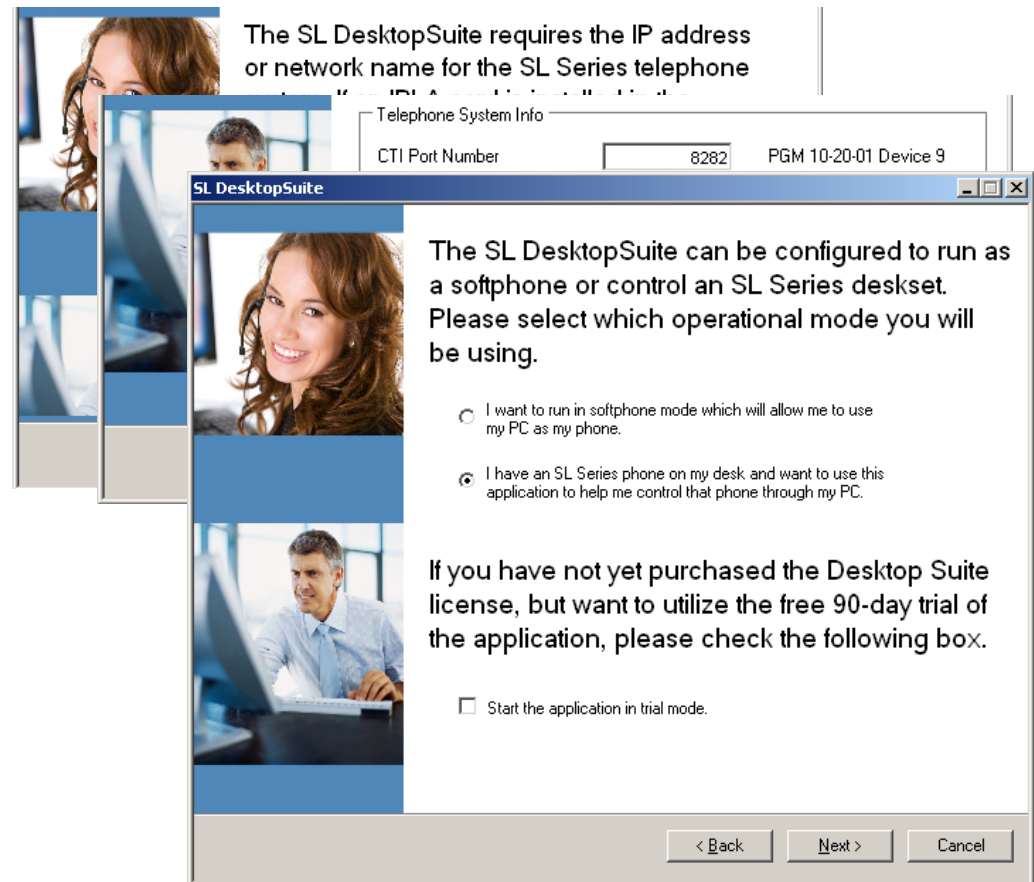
The SL DesktopSuite requires the IP address or network name for the SL Series telephone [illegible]

Telephone System Info

CTI Port Number 8282 PGM 10-20-01 Device 9

SL DesktopSuite

The SL DesktopSuite can be configured to run as a softphone or control an SL Series deskset. Please select which operational mode you will be using.

I want to run in softphone mode which will allow me to use my PC as my phone.

I have an SL Series phone on my desk and want to use this application to help me control that phone through my PC.

If you have not yet purchased the Desktop Suite license, but want to utilize the free 90-day trial of the application, please check the following box.

Start the application in trial mode.

< Back Next > Cancel